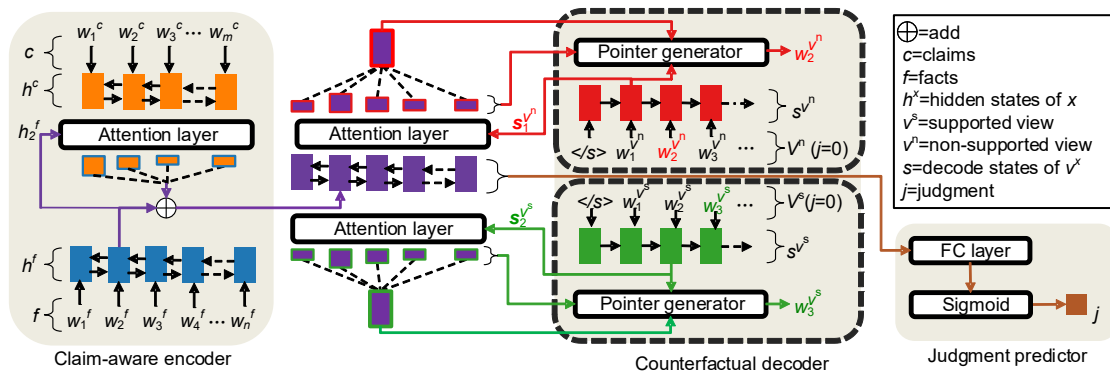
$\bigoplus$=add
$c$=claims
$f$=facts
$h^x$=hidden states of $x$
$v^s$=supported view
$v^n$=non-supported view
$s$=decode states of $v^x$
$j$=judgment

$c$ $w_1^c$ $w_2^c$ $w_3^c$ ⋯ $w_m^c$
$h^c$
$h_2^f$
Attention layer
$h^f$
$f$ $w_1^f$ $w_2^f$ $w_3^f$ $w_4^f$ ⋯ $w_n^f$
Claim-aware encoder

Attention layer
$s_1^{v^n}$
Attention layer
$s_2^{v^s}$

Pointer generator $w_2^{v^n}$
$s^{v^n}$
</s> $w_1^n$ $w_2^n$ $w_3^n$ ⋯ $V^n$ ($j$=0)
</s> $w_1^{v^s}$ $w_2^{v^s}$ $w_3^{v^s}$ ⋯ $V^s$($j$=0)
$s^{v^s}$
Pointer generator $w_3^{v^s}$
Counterfactual decoder

FC layer
Sigmoid
$j$
Judgment predictor